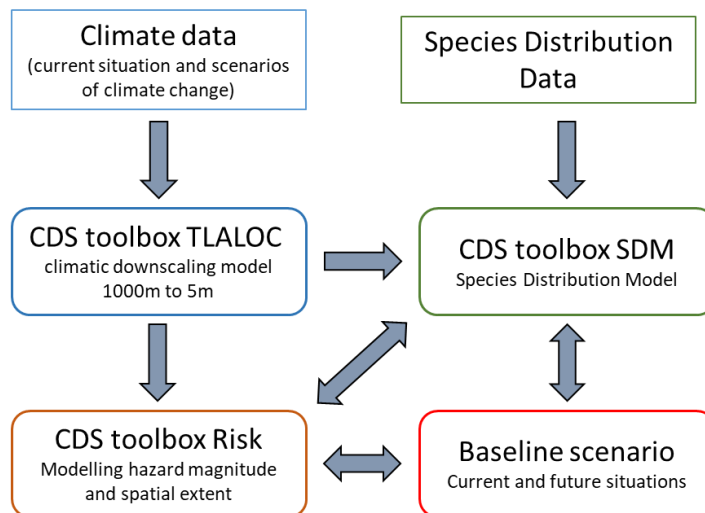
Climate data
(current situation and scenarios of climate change)

Species Distribution Data

CDS toolbox TLALOC
climatic downscaling model
1000m to 5m

CDS toolbox SDM
Species Distribution Model

CDS toolbox Risk
Modelling hazard magnitude and spatial extent

Baseline scenario
Current and future situations